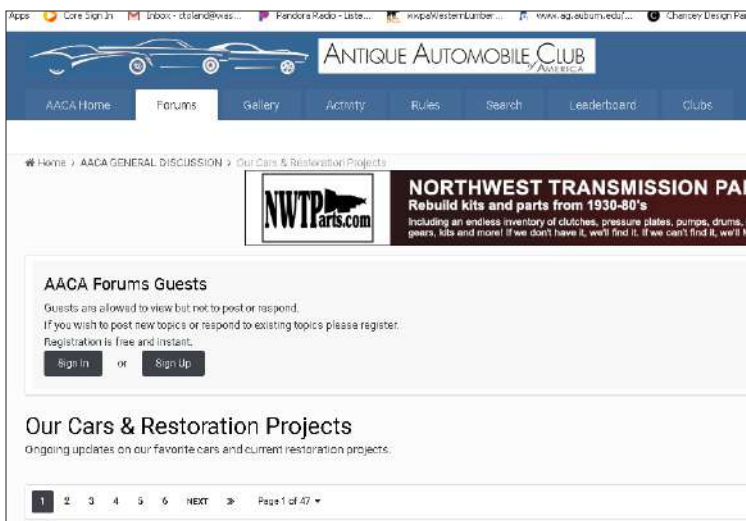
Apps Core Sign In Inbox - ctoland@was... Pandora Radio - Liste... nwpaWesternLumber... www.ag.auburn.edu/... Chancey Design Pa

ANTIQUE AUTOMOBILE CLUB of AMERICA

AACA Home Forums Gallery Activity Rules Search Leaderboard Clubs

Home > AACA GENERAL DISCUSSION > Our Cars & Restoration Projects

NWTParts.com

NORTHWEST TRANSMISSION PA
Rebuild kits and parts from 1930-80's
Including an endless inventory of clutches, pressure plates, pumps, drums, gears, kits and more! If we don't have it, we'll find it. If we can't find it, we'll

AACA Forums Guests

Guests are allowed to view but not to post or respond.
If you wish to post new topics or respond to existing topics please register.
Registration is free and instant.

Sign In or Sign Up

Our Cars & Restoration Projects

Ongoing updates on our favorite cars and current restoration projects.

1 2 3 4 5 6 NEXT » Page 1 of 47